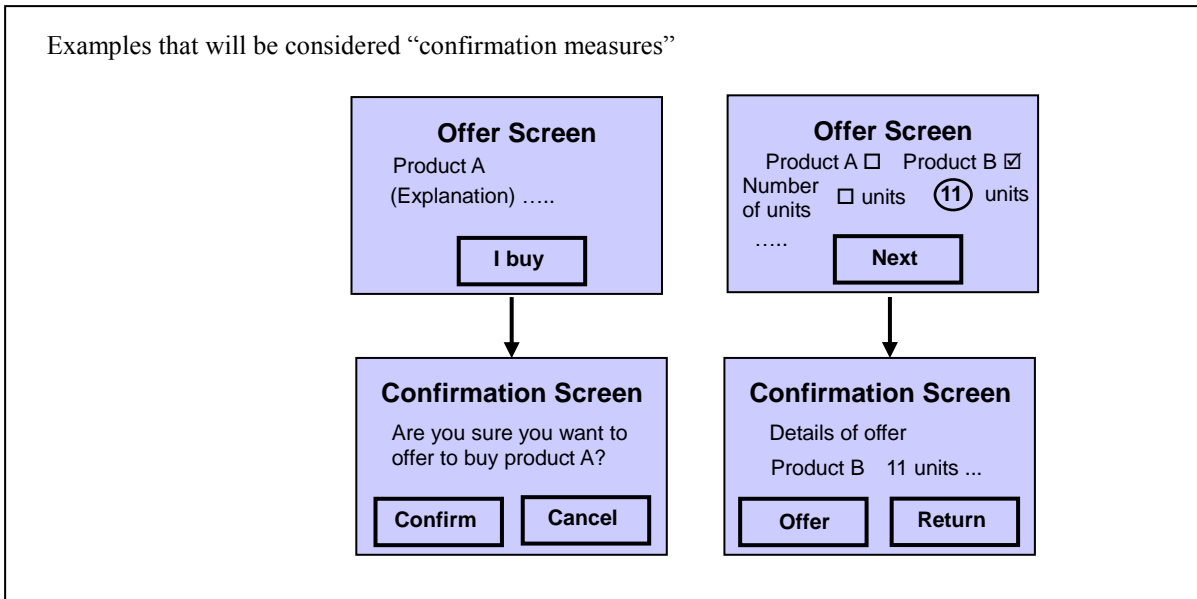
Examples that will be considered "confirmation measures"

Offer Screen

Product A

(Explanation) …..

I buy

Confirmation Screen

Are you sure you want to offer to buy product A?

Confirm

Cancel

Offer Screen

Product A ☐ Product B ☑

Number of units ☐ units (11) units

…..

Next

Confirmation Screen

Details of offer

Product B 11 units ...

Offer

Return